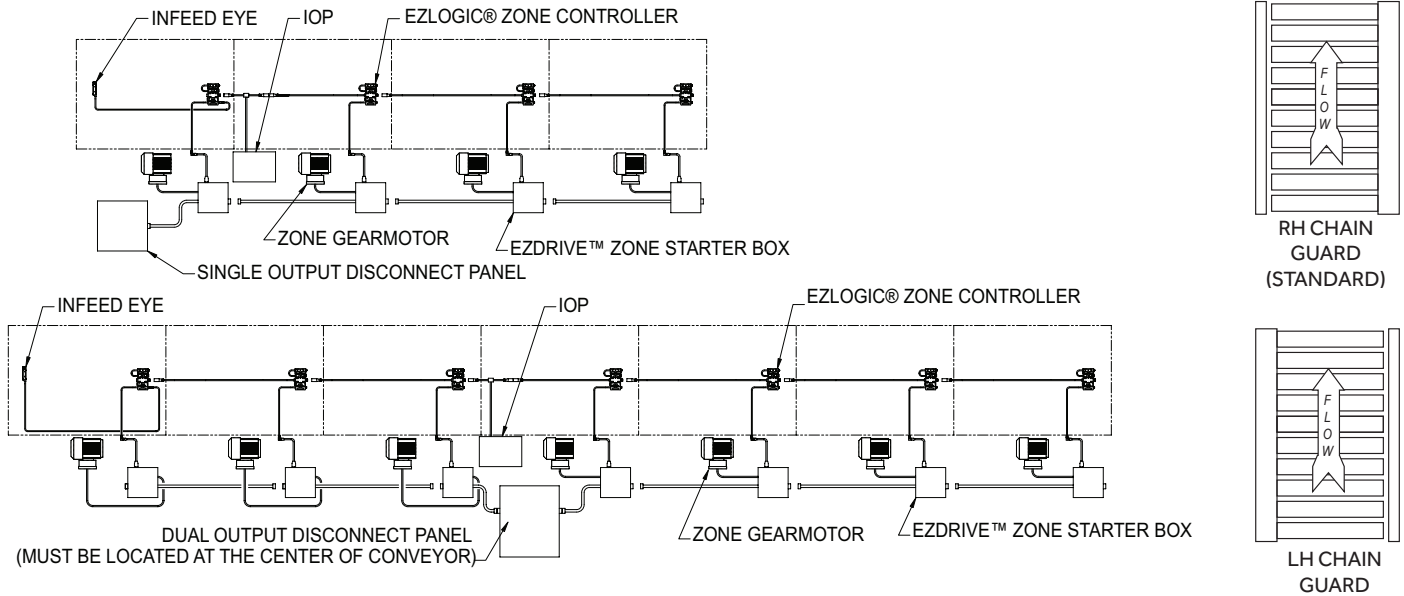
INFEED EYE
IOP
EZLOGIC® ZONE CONTROLLER
ZONE GEARMOTOR
EZDRIVE™ ZONE STARTER BOX
SINGLE OUTPUT DISCONNECT PANEL

F
L
O
W

RH CHAIN GUARD (STANDARD)

INFEED EYE
IOP
EZLOGIC® ZONE CONTROLLER
DUAL OUTPUT DISCONNECT PANEL (MUST BE LOCATED AT THE CENTER OF CONVEYOR)
ZONE GEARMOTOR
EZDRIVE™ ZONE STARTER BOX

F
L
O
W

LH CHAIN GUARD